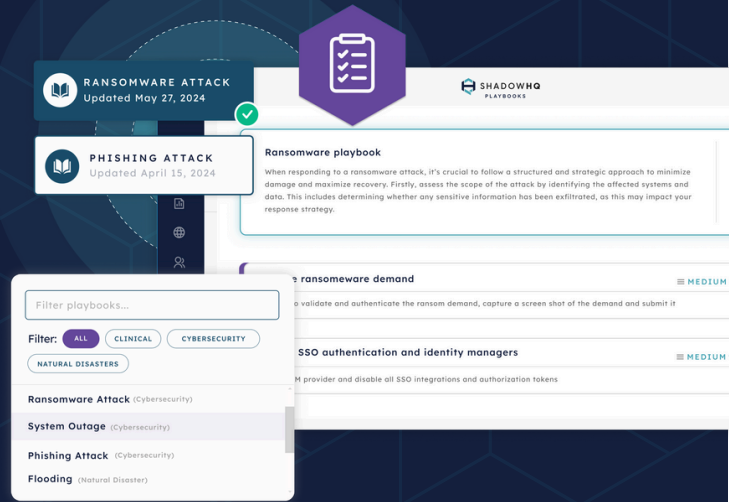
RANSOMWARE ATTACK
Updated May 27, 2024

PHISHING ATTACK
Updated April 15, 2024

SHADOWHQ
PLAYBOOKS

Ransomware playbook

When responding to a ransomware attack, it's crucial to follow a structured and strategic approach to minimize damage and maximize recovery. Firstly, assess the scope of the attack by identifying the affected systems and data. This includes determining whether any sensitive information has been exfiltrated, as this may impact your response strategy.

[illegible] ransomeware demand
MEDIUM
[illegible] validate and authenticate the ransom demand, capture a screen shot of the demand and submit it

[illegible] SSO authentication and identity managers
MEDIUM
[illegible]M provider and disable all SSO integrations and authorization tokens

Filter playbooks...

Filter: ALL CLINICAL CYBERSECURITY NATURAL DISASTERS

Ransomware Attack (Cybersecurity)
System Outage (Cybersecurity)
Phishing Attack (Cybersecurity)
Flooding (Natural Disaster)